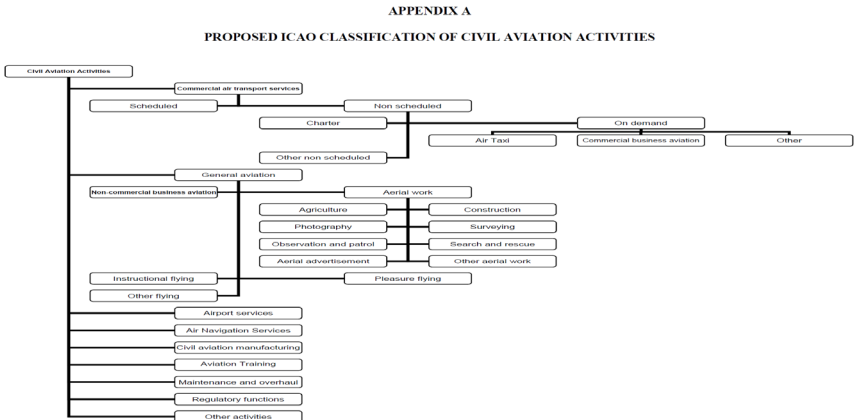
APPENDIX A

PROPOSED ICAO CLASSIFICATION OF CIVIL AVIATION ACTIVITIES

Civil Aviation Activities

Commercial air transport services

Scheduled

Non scheduled

Charter

On demand

Air Taxi

Commercial business aviation

Other

Other non scheduled

General aviation

Non-commercial business aviation

Aerial work

Agriculture

Construction

Photography

Surveying

Observation and patrol

Search and rescue

Aerial advertisement

Other aerial work

Instructional flying

Pleasure flying

Other flying

Airport services

Air Navigation Services

Civil aviation manufacturing

Aviation Training

Maintenance and overhaul

Regulatory functions

Other activities